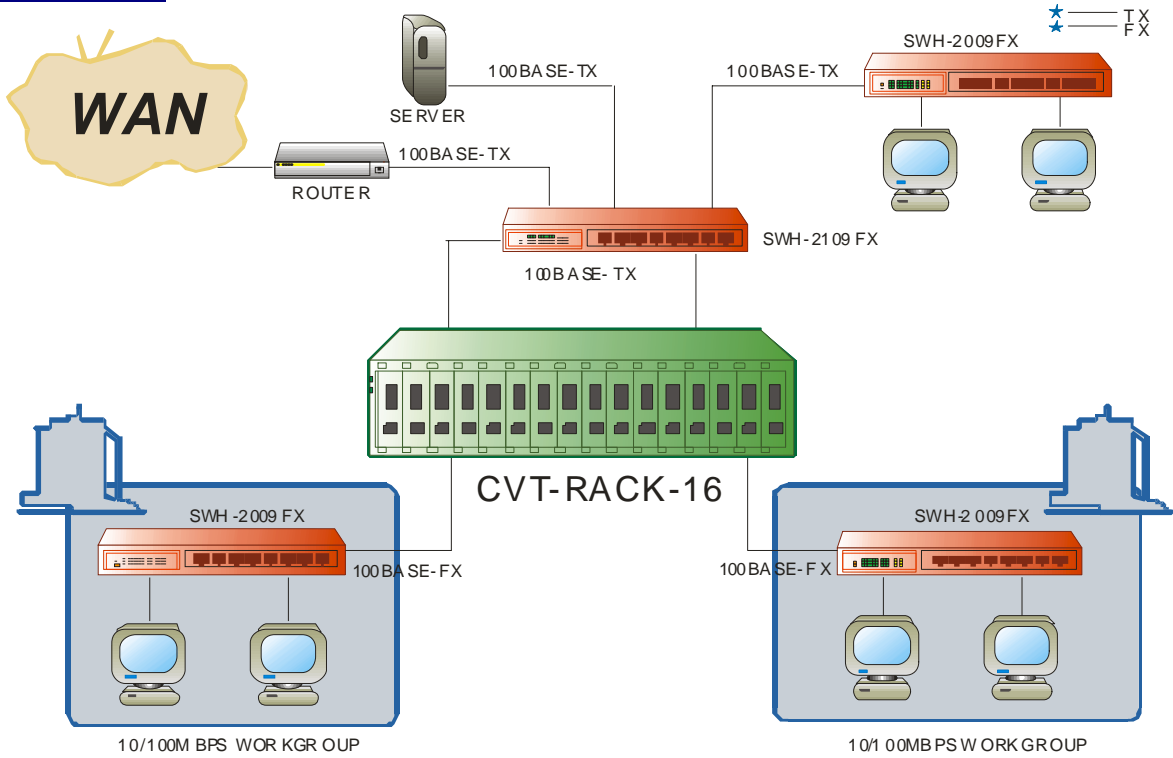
TX
FX

WAN

SERVER

100BASE-TX

100BASE-TX

SWH-2009FX

ROUTER

100BASE-TX

SWH-2109FX

100BASE-TX

CVT-RACK-16

SWH-2009FX

100BASE-FX

SWH-2009FX

100BASE-FX

10/100MBPS WORKGROUP

10/100MBPS WORKGROUP